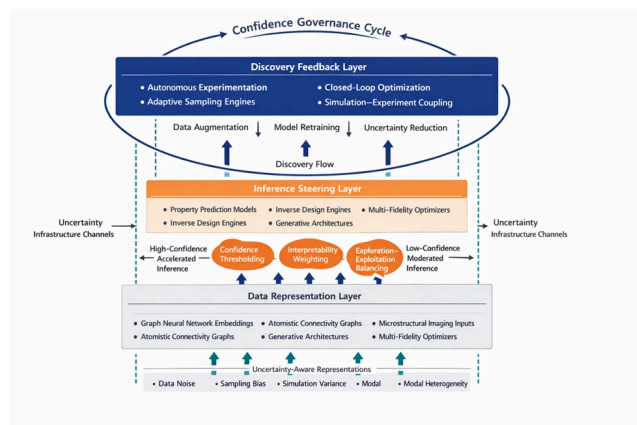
Confidence Governance Cycle

Discovery Feedback Layer

• Autonomous Experimentation
• Adaptive Sampling Engines
• Closed-Loop Optimization
• Simulation–Experiment Coupling

Data Augmentation
Model Retraining
Uncertainty Reduction

Discovery Flow

Inference Steering Layer

• Property Prediction Models
• Inverse Design Engines
• Inverse Design Engines
• Generative Architectures
• Multi-Fidelity Optimizers

Uncertainty
Infrastructure Channels

Uncertainty
Infrastructure Channels

High-Confidence Accelerated Inference

Confidence Thresholding

Interpretability Weighting

Exploration-Exploitation Balancing

Low-Confidence Moderated Inference

Data Representation Layer

• Graph Neural Network Embeddings
• Atomistic Connectivity Graphs
• Atomistic Connectivity Graphs
• Generative Architectures
• Microstructural Imaging Inputs
• Multi-Fidelity Optimizers

Uncertainty-Aware Representations

• Data Noise
• Sampling Bias
• Simulation Variance
• Modal
• Modal Heterogeneity